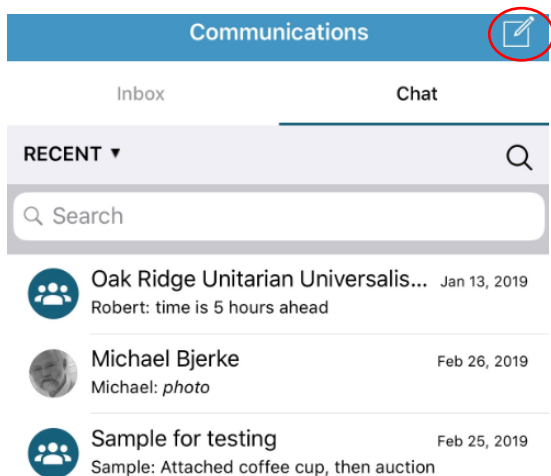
Communications

Inbox

Chat

RECENT ▾

Search

Oak Ridge Unitarian Universalis... Jan 13, 2019
Robert: time is 5 hours ahead

Michael Bjerke Feb 26, 2019
Michael: *photo*

Sample for testing Feb 25, 2019
Sample: Attached coffee cup, then auction